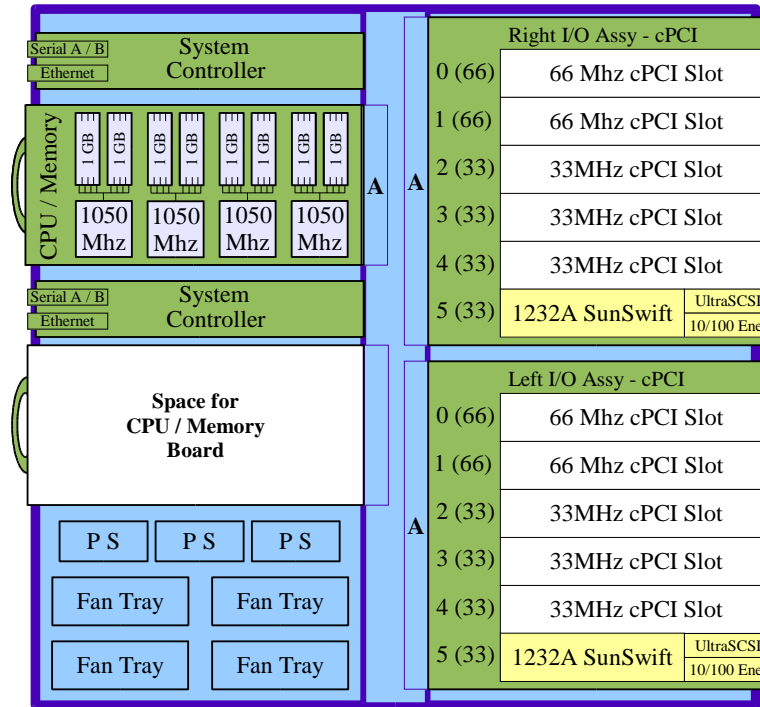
Serial A / B
Ethernet
System Controller

CPU / Memory
1 GB
1 GB
1 GB
1 GB
1 GB
1 GB
1 GB
1 GB
1050 Mhz
1050 Mhz
1050 Mhz
1050 Mhz

Serial A / B
Ethernet
System Controller

Space for CPU / Memory Board

P S
P S
P S
Fan Tray
Fan Tray
Fan Tray
Fan Tray

A
A
A

Right I/O Assy - cPCI
| | |
|---|---|
| 0 (66) | 66 Mhz cPCI Slot |
| 1 (66) | 66 Mhz cPCI Slot |
| 2 (33) | 33MHz cPCI Slot |
| 3 (33) | 33MHz cPCI Slot |
| 4 (33) | 33MHz cPCI Slot |
| 5 (33) | 1232A SunSwift UltraSCSI 10/100 Ene |

Left I/O Assy - cPCI
| | |
|---|---|
| 0 (66) | 66 Mhz cPCI Slot |
| 1 (66) | 66 Mhz cPCI Slot |
| 2 (33) | 33MHz cPCI Slot |
| 3 (33) | 33MHz cPCI Slot |
| 4 (33) | 33MHz cPCI Slot |
| 5 (33) | 1232A SunSwift UltraSCSI 10/100 Ene |